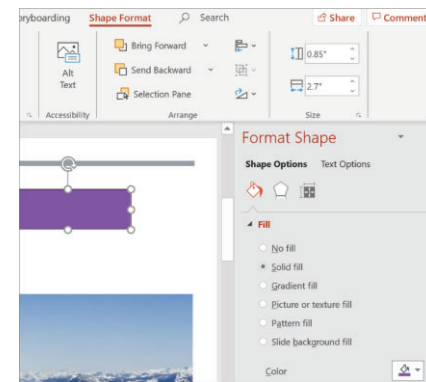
oryboarding Shape Format Search Share Comment

Alt Text
Accessibility

Bring Forward
Send Backward
Selection Pane
Arrange

0.85"
2.7"
Size

Format Shape

Shape Options Text Options

Fill

No fill
Solid fill
Gradient fill
Picture or texture fill
Pattern fill
Slide background fill

Color